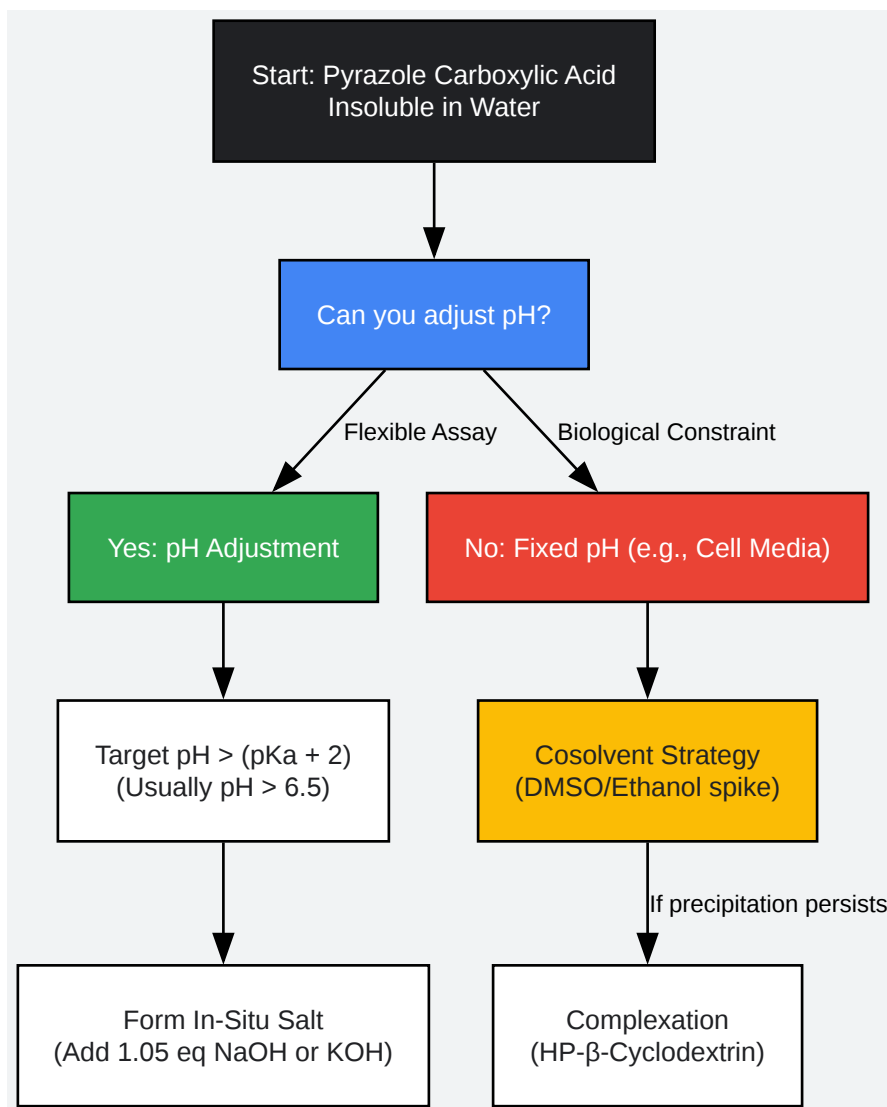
Start: Pyrazole Carboxylic Acid Insoluble in Water

Can you adjust pH?

Flexible Assay

Biological Constraint

Yes: pH Adjustment

No: Fixed pH (e.g., Cell Media)

Target pH > (pKa + 2) (Usually pH > 6.5)

Cosolvent Strategy (DMSO/Ethanol spike)

If precipitation persists

Form In-Situ Salt (Add 1.05 eq NaOH or KOH)

Complexation (HP-β-Cyclodextrin)